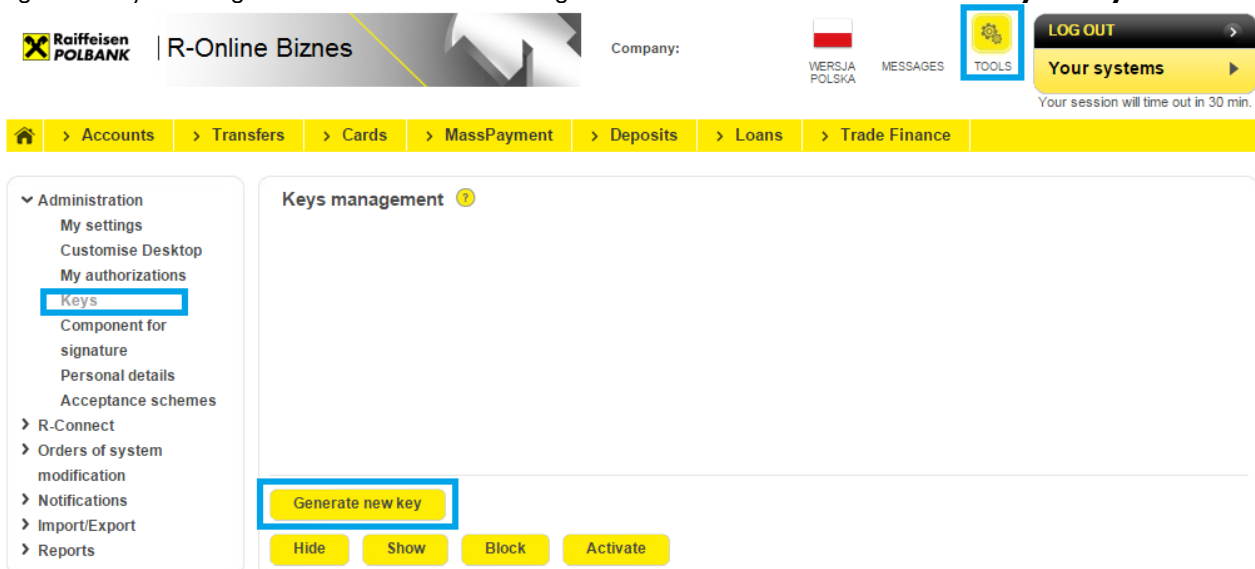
Raiffeisen POLBANK | R-Online Biznes

Company:

WERSJA POLSKA MESSAGES TOOLS

LOG OUT

Your systems

Your session will time out in 30 min.

Accounts Transfers Cards MassPayment Deposits Loans Trade Finance

Administration
My settings
Customise Desktop
My authorizations
Keys
Component for signature
Personal details
Acceptance schemes
R-Connect
Orders of system modification
Notifications
Import/Export
Reports

Keys management

Generate new key

Hide Show Block Activate